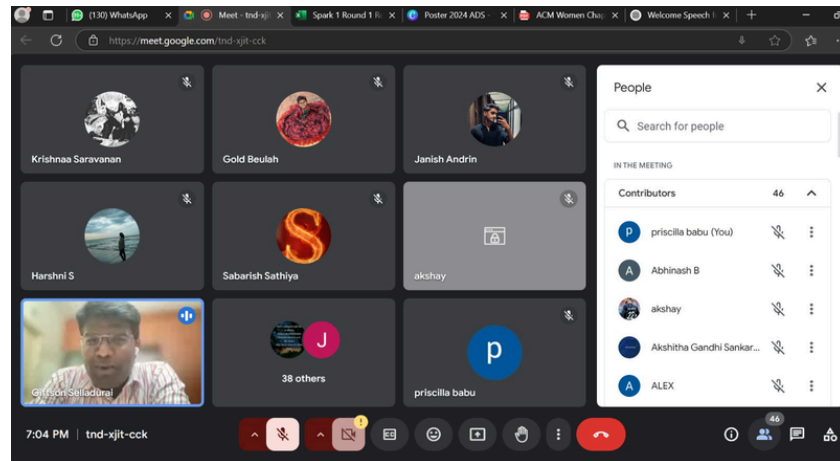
(130) WhatsApp
Meet - tnd-xji
Spark 1 Round 1 R
Poster 2024 ADS
ACM Women Cha
Welcome Speech

https://meet.google.com/tnd-xjit-cck

Krishnaa Saravanan
Gold Beulah
Janish Andrin
Harshni S
Sabarish Sathiya
akshay
Gitson Selladurai
J
38 others
p
priscilla babu

People
Search for people
IN THE MEETING
Contributors 46
P priscilla babu (You)
A Abhinash B
akshay
Akshitha Gandhi Sankar...
A ALEX

7:04 PM | tnd-xjit-cck
46